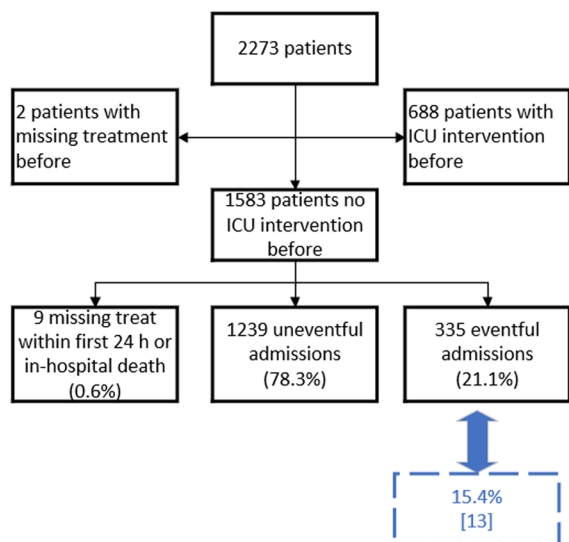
2273 patients

2 patients with missing treatment before

688 patients with ICU intervention before

1583 patients no ICU intervention before

9 missing treat within first 24 h or in-hospital death (0.6%)

1239 uneventful admissions (78.3%)

335 eventful admissions (21.1%)

15.4% [13]